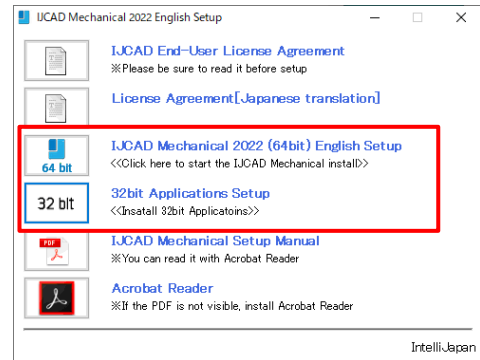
IJCAD Mechanical 2022 English Setup

IJCAD End-User License Agreement
※Please be sure to read it before setup

License Agreement[Japanese translation]

64 bit
IJCAD Mechanical 2022 (64bit) English Setup
<<Click here to start the IJCAD Mechanical install>>

32 bit
32bit Applications Setup
<<Insatall 32bit Applicatoins>>

PDF
IJCAD Mechanical Setup Manual
※You can read it with Acrobat Reader

Acrobat Reader
※If the PDF is not visible, install Acrobat Reader

IntelliJapan